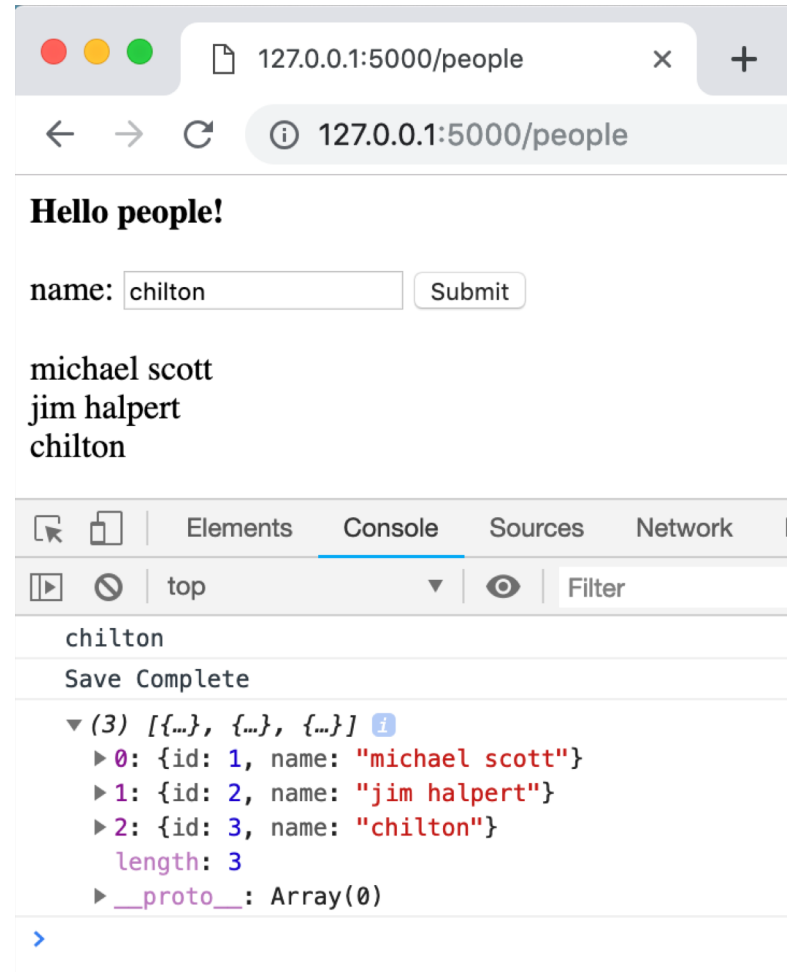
127.0.0.1:5000/people ×
+

127.0.0.1:5000/people

**Hello people!**

name: chilton Submit

michael scott
jim halpert
chilton

Elements Console Sources Network

top ▼ Filter

chilton

Save Complete

▼(3) [{…}, {…}, {…}] i

▶0: {id: 1, name: "michael scott"}

▶1: {id: 2, name: "jim halpert"}

▶2: {id: 3, name: "chilton"}

length: 3

▶__proto__: Array(0)

>